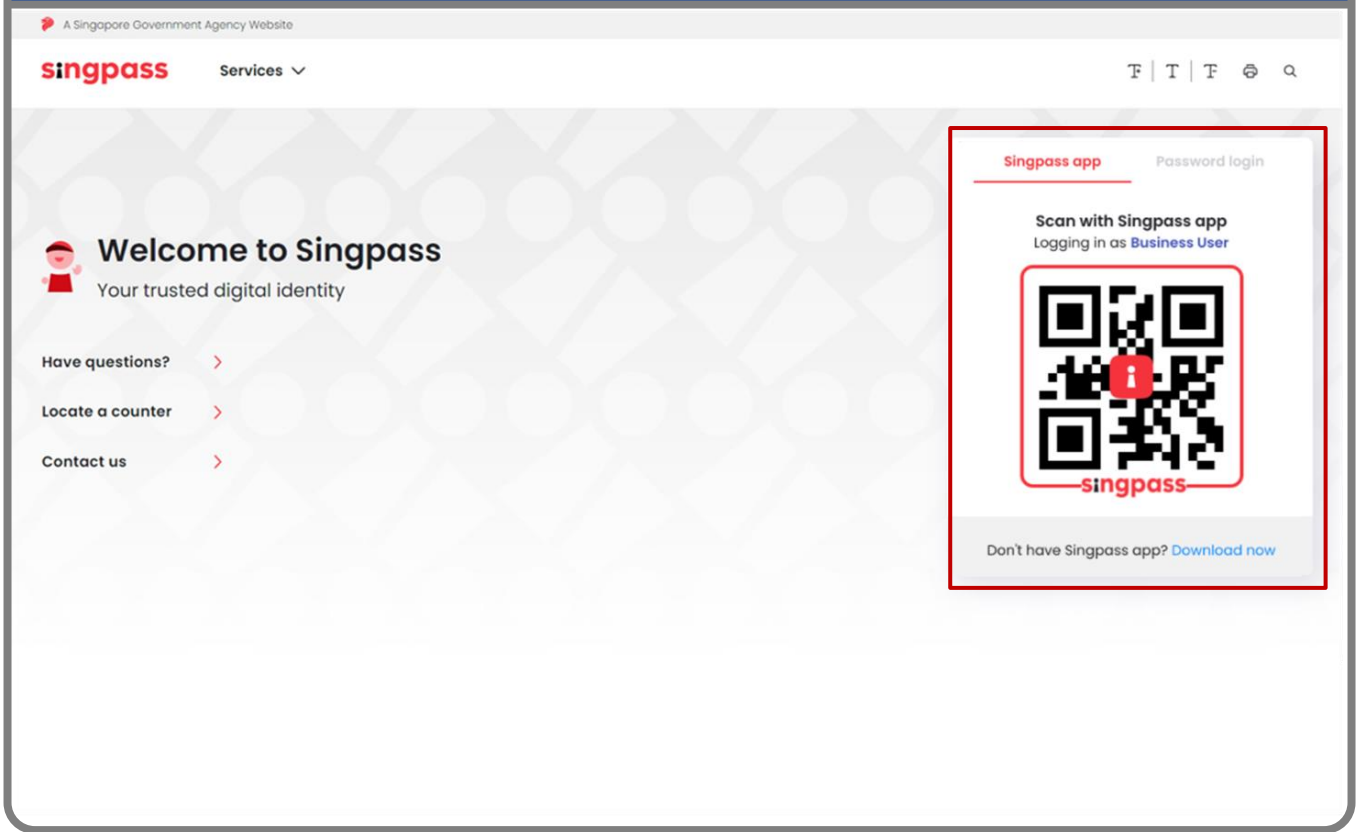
A Singapore Government Agency Website

singpass Services

Welcome to Singpass
Your trusted digital identity

Have questions?

Locate a counter

Contact us

Singpass app Password login

Scan with Singpass app
Logging in as Business User

singpass

Don't have Singpass app? Download now